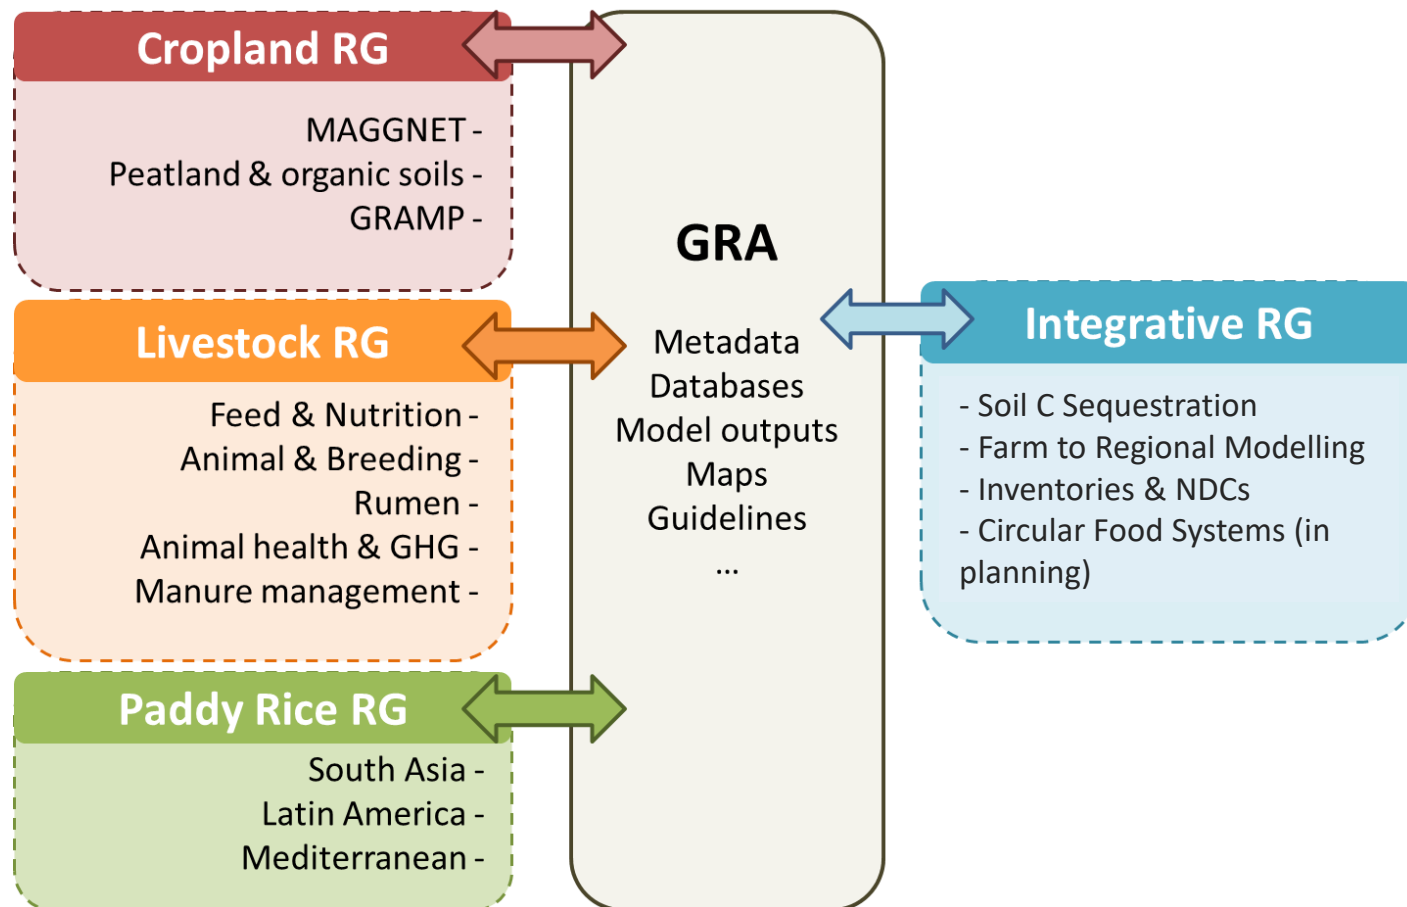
Cropland RG

MAGGNET -
Peatland & organic soils -
GRAMP -

Livestock RG

Feed & Nutrition -
Animal & Breeding -
Rumen -
Animal health & GHG -
Manure management -

Paddy Rice RG

South Asia -
Latin America -
Mediterranean -

GRA

Metadata
Databases
Model outputs
Maps
Guidelines
...

Integrative RG

- Soil C Sequestration
- Farm to Regional Modelling
- Inventories & NDCs
- Circular Food Systems (in planning)